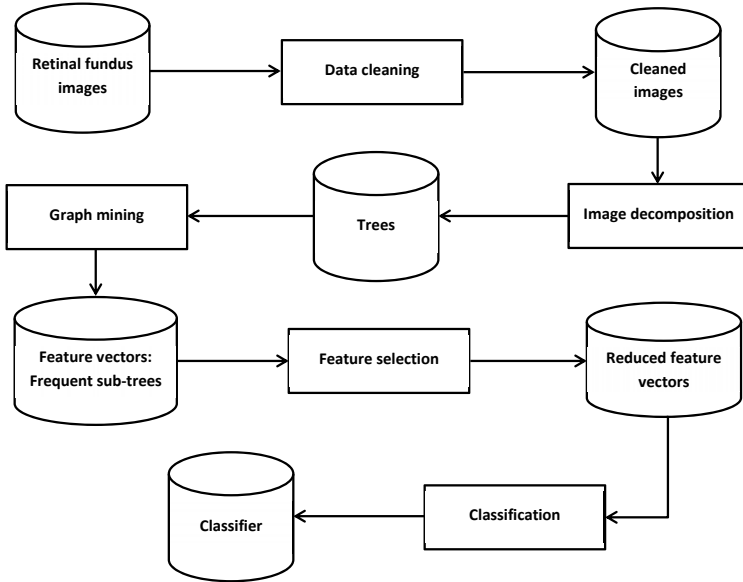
Retinal fundus images

Data cleaning

Cleaned images

Image decomposition

Trees

Graph mining

Feature vectors: Frequent sub-trees

Feature selection

Reduced feature vectors

Classification

Classifier